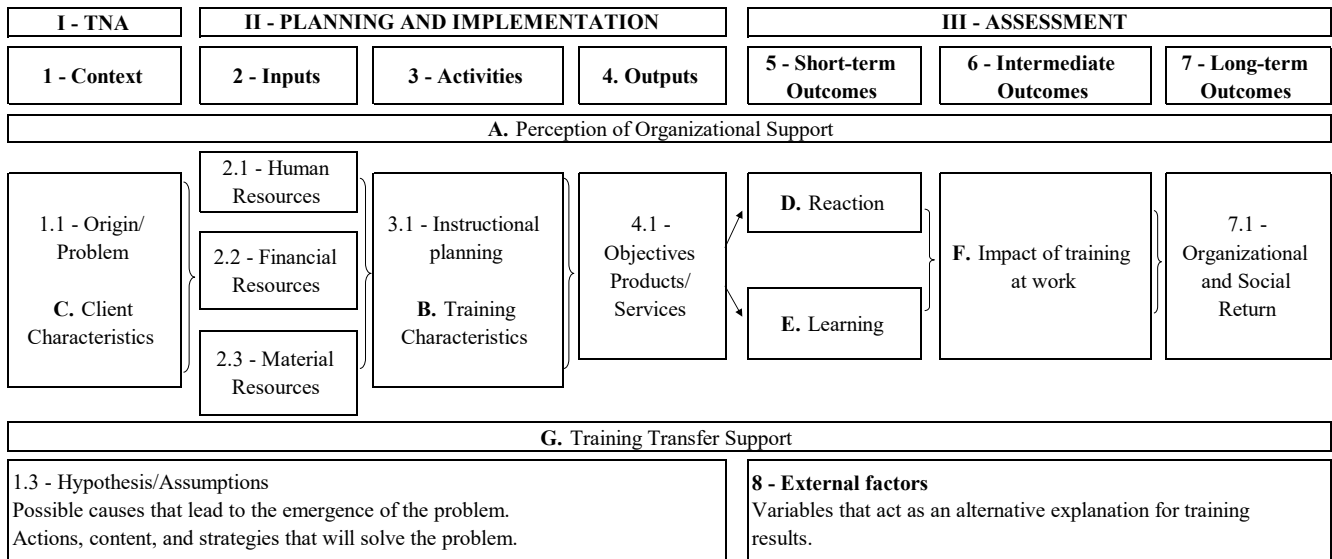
I - TNA

II - PLANNING AND IMPLEMENTATION

III - ASSESSMENT

1 - Context

2 - Inputs

3 - Activities

4. Outputs

5 - Short-term Outcomes

6 - Intermediate Outcomes

7 - Long-term Outcomes

A. Perception of Organizational Support

1.1 - Origin/ Problem

C. Client Characteristics

2.1 - Human Resources

2.2 - Financial Resources

2.3 - Material Resources

3.1 - Instructional planning

B. Training Characteristics

4.1 - Objectives Products/ Services

D. Reaction

E. Learning

F. Impact of training at work

7.1 - Organizational and Social Return

G. Training Transfer Support

1.3 - Hypothesis/Assumptions
Possible causes that lead to the emergence of the problem.
Actions, content, and strategies that will solve the problem.

8 - External factors
Variables that act as an alternative explanation for training results.